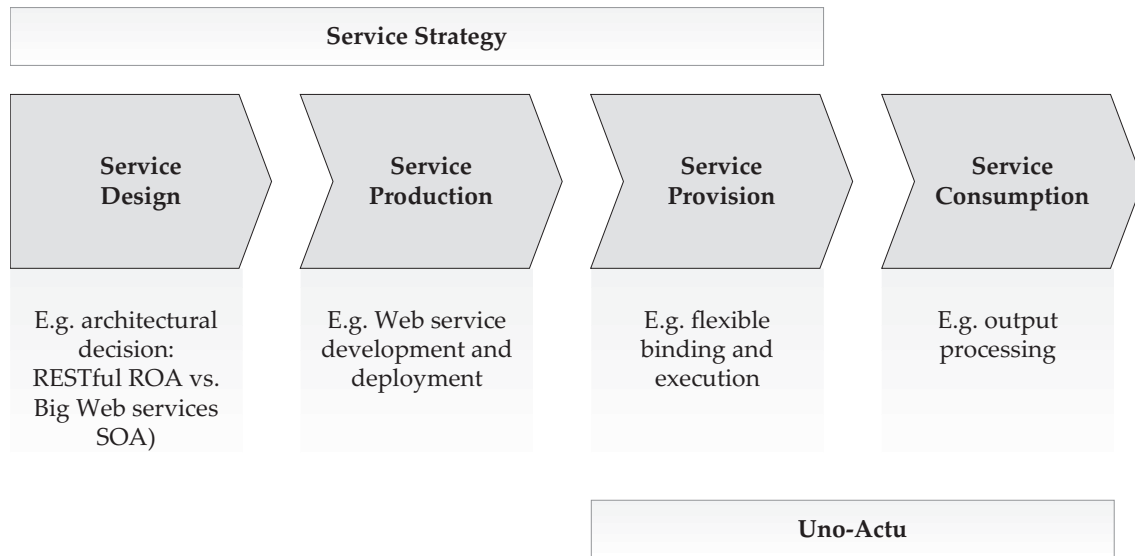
Service Strategy

Service Design

Service Production

Service Provision

Service Consumption

E.g. architectural decision: RESTful ROA vs. Big Web services SOA)

E.g. Web service development and deployment

E.g. flexible binding and execution

E.g. output processing

Uno-Actu